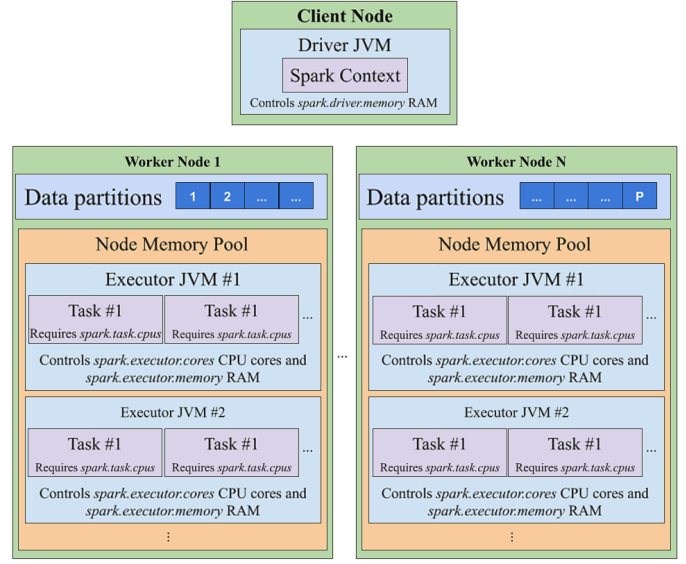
Client Node

Driver JVM

Spark Context

Controls *spark.driver.memory* RAM

Worker Node 1

Data partitions

1 2 ... ...

Node Memory Pool

Executor JVM #1

Task #1
Requires *spark.task.cpus*

Task #1
Requires *spark.task.cpus*

...

Controls *spark.executor.cores* CPU cores and *spark.executor.memory* RAM

Executor JVM #2

Task #1
Requires *spark.task.cpus*

Task #1
Requires *spark.task.cpus*

...

Controls *spark.executor.cores* CPU cores and *spark.executor.memory* RAM

⋮

...

Worker Node N

Data partitions

... ... ... P

Node Memory Pool

Executor JVM #1

Task #1
Requires *spark.task.cpus*

Task #1
Requires *spark.task.cpus*

...

Controls *spark.executor.cores* CPU cores and *spark.executor.memory* RAM

Executor JVM #2

Task #1
Requires *spark.task.cpus*

Task #1
Requires *spark.task.cpus*

...

Controls *spark.executor.cores* CPU cores and *spark.executor.memory* RAM

⋮